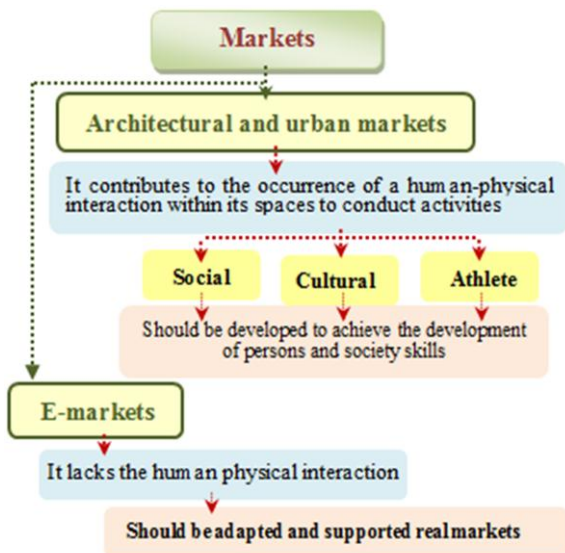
Markets

Architectural and urban markets

It contributes to the occurrence of a human-physical interaction within its spaces to conduct activities

Social

Cultural

Athlete

Should be developed to achieve the development of persons and society skills

E-markets

It lacks the human physical interaction

Should beadapted and supported realmarkets